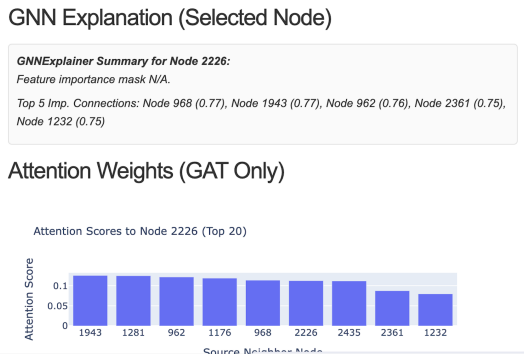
GNN Explanation (Selected Node)

GNNExplainer Summary for Node 2226:
Feature importance mask N/A.

Top 5 Imp. Connections: Node 968 (0.77), Node 1943 (0.77), Node 962 (0.76), Node 2361 (0.75), Node 1232 (0.75)

Attention Weights (GAT Only)

Attention Scores to Node 2226 (Top 20)

Attention Score

0.1

0.05

0

1943 1281 962 1176 968 2226 2435 2361 1232

Source Neighbor Node